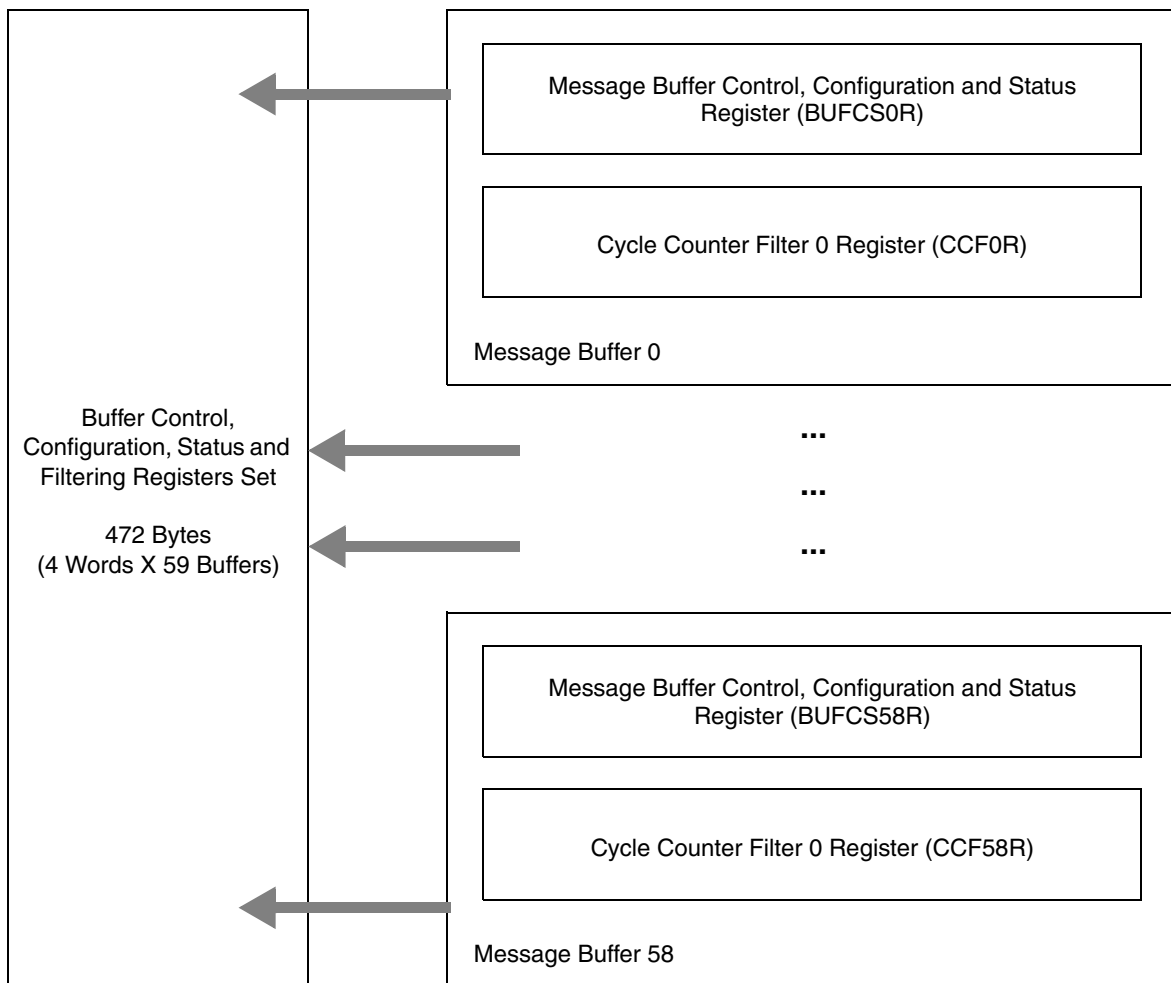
Message Buffer Control, Configuration and Status Register (BUFCS0R)

Cycle Counter Filter 0 Register (CCF0R)

Message Buffer 0

Buffer Control, Configuration, Status and Filtering Registers Set

472 Bytes (4 Words X 59 Buffers)

...

...

...

Message Buffer Control, Configuration and Status Register (BUFCS58R)

Cycle Counter Filter 0 Register (CCF58R)

Message Buffer 58